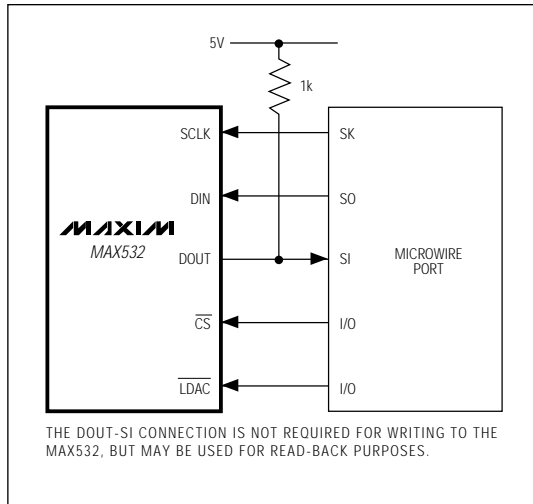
5V

1k

SCLK

DIN

MAXIM
MAX532

DOUT

$\overline{CS}$

$\overline{LDAC}$

SK

SO

SI

I/O

I/O

MICROWIRE PORT

THE DOUT-SI CONNECTION IS NOT REQUIRED FOR WRITING TO THE MAX532, BUT MAY BE USED FOR READ-BACK PURPOSES.